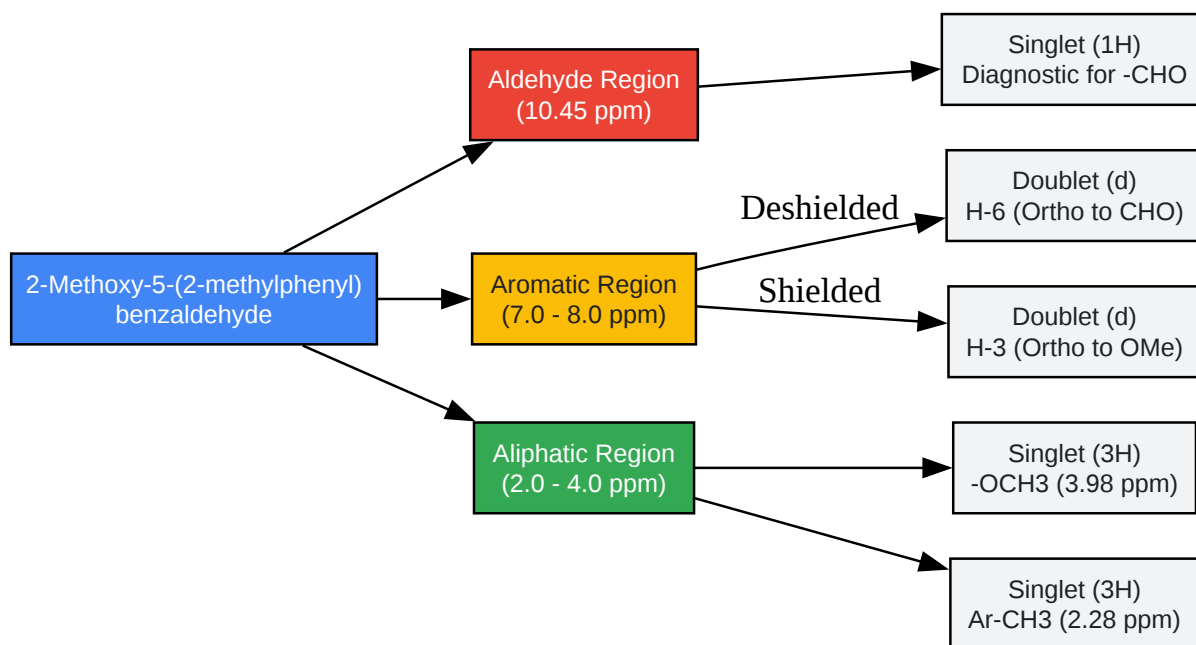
2-Methoxy-5-(2-methylphenyl) benzaldehyde

Aldehyde Region (10.45 ppm)

Aromatic Region (7.0 - 8.0 ppm)

Aliphatic Region (2.0 - 4.0 ppm)

Singlet (1H) Diagnostic for -CHO

Deshielded

Doublet (d) H-6 (Ortho to CHO)

Shielded

Doublet (d) H-3 (Ortho to OMe)

Singlet (3H) -OCH3 (3.98 ppm)

Singlet (3H) Ar-CH3 (2.28 ppm)